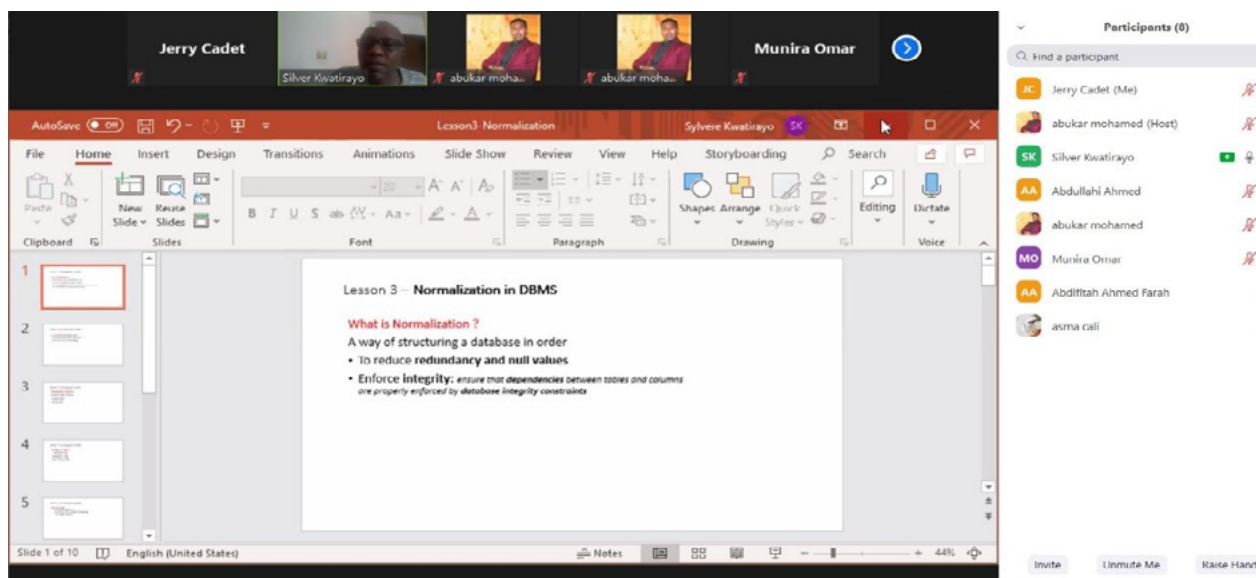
Jerry Cadet

Silver Kwatirayo

abukar moha...

abukar moha...

Munira Omar

AutoSave Off

Lesson3- Normalization

Sylvere Kwatirayo SK

File Home Insert Design Transitions Animations Slide Show Review View Help Storyboarding Search

Paste New Slide Reuse Slides

Clipboard Slides Font Paragraph Drawing Voice

Shapes Arrange Quick Styles Editing Dictate

1
2
3
4
5

Lesson 3 – **Normalization in DBMS**

What is Normalization ?

A way of structuring a database in order

• To reduce **redundancy and null values**

• Enforce **integrity:** *ensure that* ***dependencies*** *between tables and columns are properly enforced by* ***database integrity constraints***

Slide 1 of 10 English (United States) Notes 44%

Participants (8)

Find a participant

JC Jerry Cadet (Me)

abukar mohamed (Host)

SK Silver Kwatirayo

AA Abdullahi Ahmed

abukar mohamed

MO Munira Omar

AA Abdifitah Ahmed Farah

asma cali

Invite Unmute Me Raise Hand